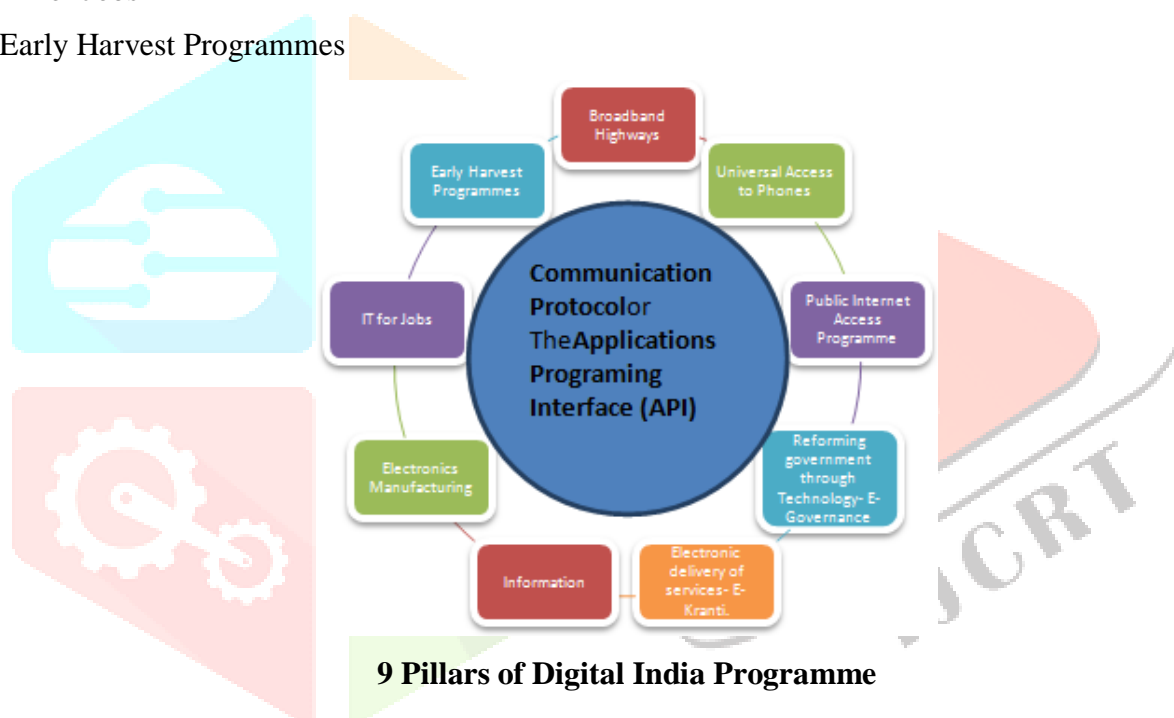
Early Harvest Programmes

Broadband Highways

Universal Access to Phones

Public Internet Access Programme

Reforming government through Technology- E-Governance

Electronic delivery of services- E-Kranti.

Information

Electronics Manufacturing

IT for Jobs

Early Harvest Programmes

Communication Protocolor TheApplications Programing Interface (API)

9 Pillars of Digital India Programme

JCRT